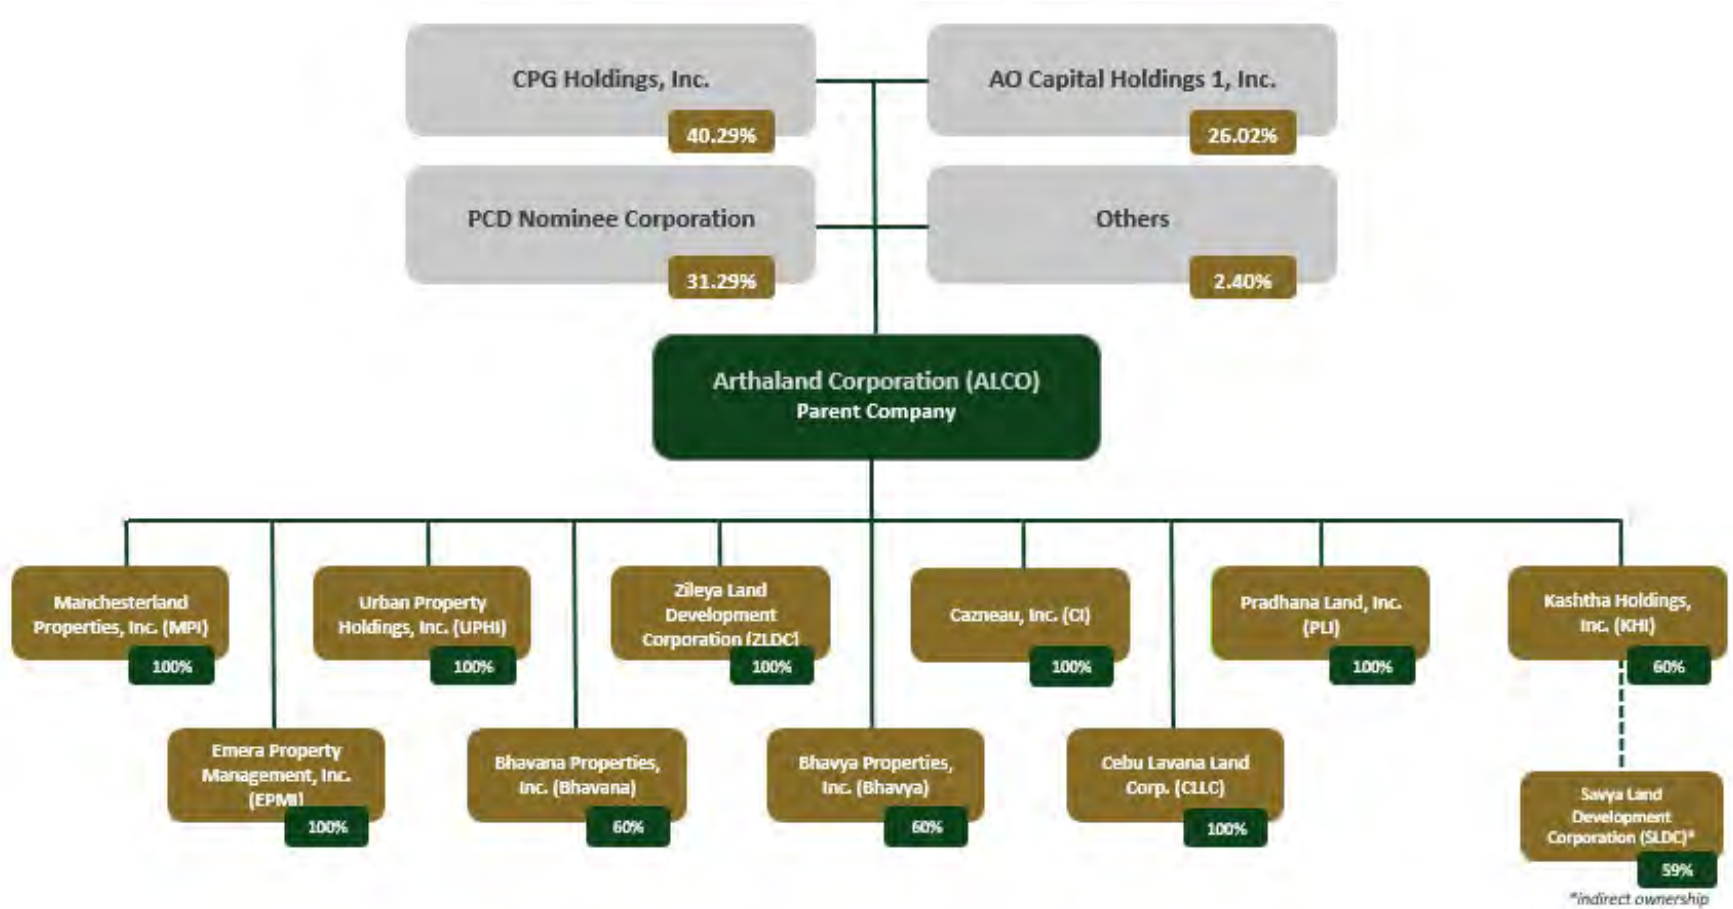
CPG Holdings, Inc.
40.29%

AO Capital Holdings 1, Inc.
26.02%

PCD Nominee Corporation
31.29%

Others
2.40%

Arthaland Corporation (ALCO)
Parent Company

Manchesterland Properties, Inc. (MPI)
100%

Urban Property Holdings, Inc. (UPHI)
100%

Zileya Land Development Corporation (ZLDC)
100%

Cazneau, Inc. (CI)
100%

Pradhana Land, Inc. (PLI)
100%

Kashtha Holdings, Inc. (KHI)
60%

Emera Property Management, Inc. (EPMI)
100%

Bhavana Properties, Inc. (Bhavana)
60%

Bhavya Properties, Inc. (Bhavya)
60%

Cebu Lavana Land Corp. (CLLC)
100%

Savya Land Development Corporation (SLDC)*
59%

*indirect ownership